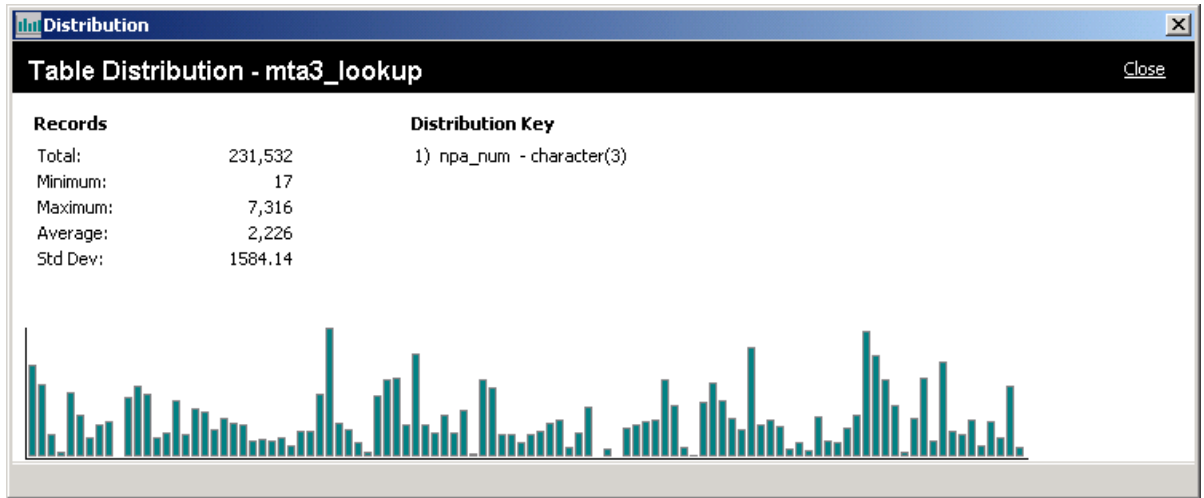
Distribution

Table Distribution - mta3_lookup

Close

Records

| | |
|---|---|
| Total: | 231,532 |
| Minimum: | 17 |
| Maximum: | 7,316 |
| Average: | 2,226 |
| Std Dev: | 1584.14 |

Distribution Key

1) npa_num - character(3)